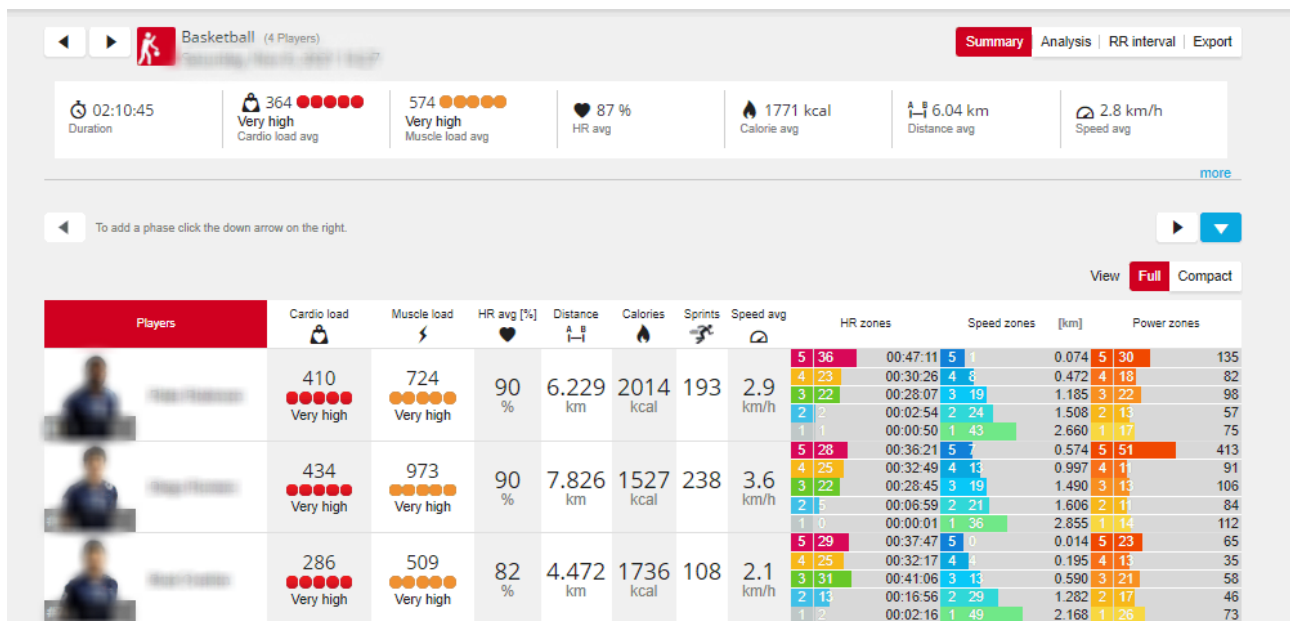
Basketball (4 Players)
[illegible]

Summary | Analysis | RR interval | Export

02:10:45
Duration

364
Very high
Cardio load avg

574
Very high
Muscle load avg

87 %
HR avg

1771 kcal
Calorie avg

6.04 km
Distance avg

2.8 km/h
Speed avg

more

To add a phase click the down arrow on the right.

View Full Compact

| Players | Cardio load | Muscle load | HR avg [%] | Distance | Calories | Sprints | Speed avg | HR zones | | Speed zones | [km] | Power zones | |
|---|---|---|---|---|---|---|---|---|---|---|---|---|---|
| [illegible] | 410 Very high | 724 Very high | 90 % | 6.229 km | 2014 kcal | 193 | 2.9 km/h | 5 36 | 00:47:11 | 5 1 | 0.074 | 5 30 | 135 |
| | | | | | | | | 4 23 | 00:30:26 | 4 8 | 0.472 | 4 18 | 82 |
| | | | | | | | | 3 22 | 00:28:07 | 3 19 | 1.185 | 3 22 | 98 |
| | | | | | | | | 2 2 | 00:02:54 | 2 24 | 1.508 | 2 13 | 57 |
| | | | | | | | | 1 1 | 00:00:50 | 1 43 | 2.660 | 1 17 | 75 |
| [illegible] | 434 Very high | 973 Very high | 90 % | 7.826 km | 1527 kcal | 238 | 3.6 km/h | 5 28 | 00:36:21 | 5 7 | 0.574 | 5 51 | 413 |
| | | | | | | | | 4 25 | 00:32:49 | 4 13 | 0.997 | 4 11 | 91 |
| | | | | | | | | 3 22 | 00:28:45 | 3 19 | 1.490 | 3 13 | 106 |
| | | | | | | | | 2 5 | 00:06:59 | 2 21 | 1.606 | 2 11 | 84 |
| | | | | | | | | 1 0 | 00:00:01 | 1 36 | 2.855 | 1 14 | 112 |
| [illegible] | 286 Very high | 509 Very high | 82 % | 4.472 km | 1736 kcal | 108 | 2.1 km/h | 5 29 | 00:37:47 | 5 0 | 0.014 | 5 23 | 65 |
| | | | | | | | | 4 25 | 00:32:17 | 4 4 | 0.195 | 4 13 | 35 |
| | | | | | | | | 3 31 | 00:41:06 | 3 13 | 0.590 | 3 21 | 58 |
| | | | | | | | | 2 13 | 00:16:56 | 2 29 | 1.282 | 2 17 | 46 |
| | | | | | | | | 1 2 | 00:02:16 | 1 49 | 2.168 | 1 26 | 73 |